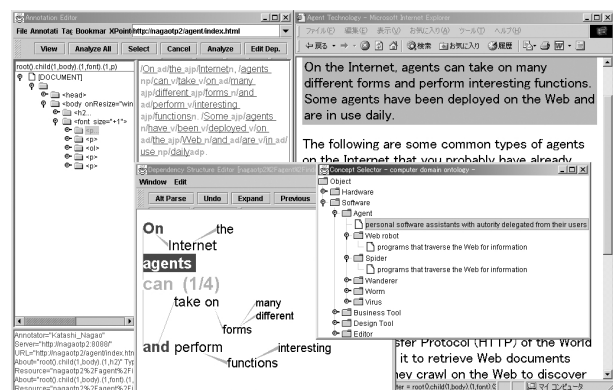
Annotation Editor

File Annotati Tag Bookmar XPoint http://nagaotp2/agent/index.html

View Analyze All Select Cancel Analyze Edit Dep.

root().child(1,body).(1,font).(1,p)

[DOCUMENT]
<head>
<body onResize="win
<h2..
<font size="+1">
<p>
<p>
<ol>
<p>
<p>

/On_adj/the_ajp/Internetn, /agents_n/can_v/take_v/on_ad/many_adj/different_ajp/forms_n/and_adj/perform_v/interesting_adj/functionsn. /Some_ajp/agents_n/have_v/been_v/deployed_v/on_ad/the_ajp/Web_n/and_adj/are_v/in_ad/use_n/daily

Annotator="Katashi_Nagao"
Server="http://nagaotp2:8080/"
URL="http://nagaotp2/agent/index.htm
About="root().child(1,body).(1,h2)" Typ
Resource="nagaotp2%2Fagent%2Fi
About="root().child(1,body).(1,font).(1,
Resource="nagaotp2%2Fagent%2Fi

Agent Technology - Microsoft Internet Explorer

ファイル(F) 編集(E) 表示(V) お気に入り(A) ツール(T) ヘルプ(H)

戻る 検索 お気に入り 履歴

On the Internet, agents can take on many different forms and perform interesting functions. Some agents have been deployed on the Web and are in use daily.

The following are some common types of agents on the Internet that you probably have already

Dependency Structure Editor [nagaotp2%2Fagent%2Fi

Window Edit

Alt Parse Undo Expand Previous

On the
Internet
agents
can (1/4)
take on
many
different
forms
and perform
functions
interesting

Concept Selector - computer domain ontology -

Object
Hardware
Software
Agent
personal software assistants with autority delegated from their users
Web robot
programs that traverse the Web for information
Spider
programs that traverse the Web for information
Wanderer
Worm
Virus
Business Tool
Design Tool
Editor

ster Protocol (HTTP) of the World
it to retrieve Web documents
hey crawl on the Web to discover

ter = root().child(1,body).(1,font).S

マイ コンピュータ